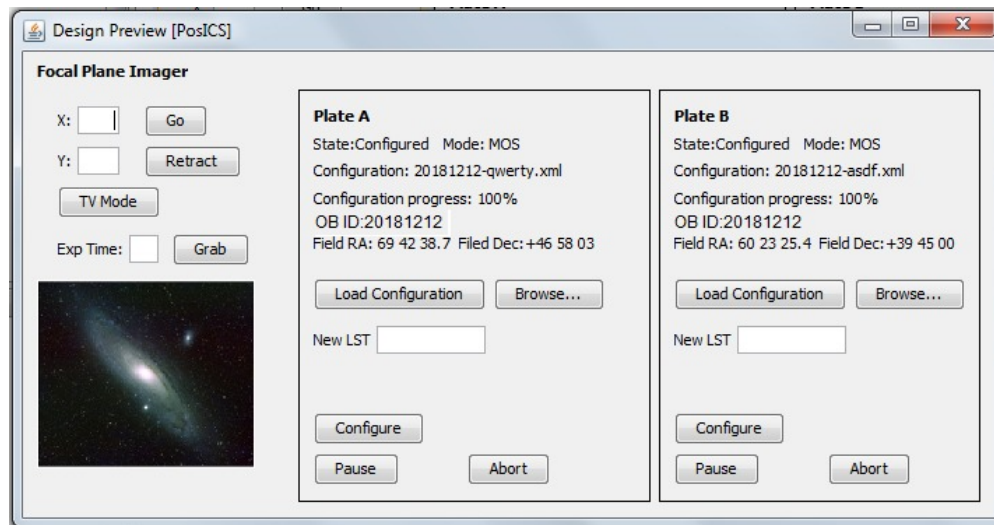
Design Preview [PosICS]

Focal Plane Imager

X: Go

Y: Retract

TV Mode

Exp Time: Grab

Plate A

State:Configured Mode: MOS

Configuration: 20181212-qwerty.xml

Configuration progress: 100%

OB ID:20181212

Field RA: 69 42 38.7 Filed Dec:+46 58 03

Load Configuration Browse...

New LST

Configure

Pause Abort

Plate B

State:Configured Mode: MOS

Configuration: 20181212-asdf.xml

Configuration progress: 100%

OB ID:20181212

Field RA: 60 23 25.4 Field Dec:+39 45 00

Load Configuration Browse...

New LST

Configure

Pause Abort